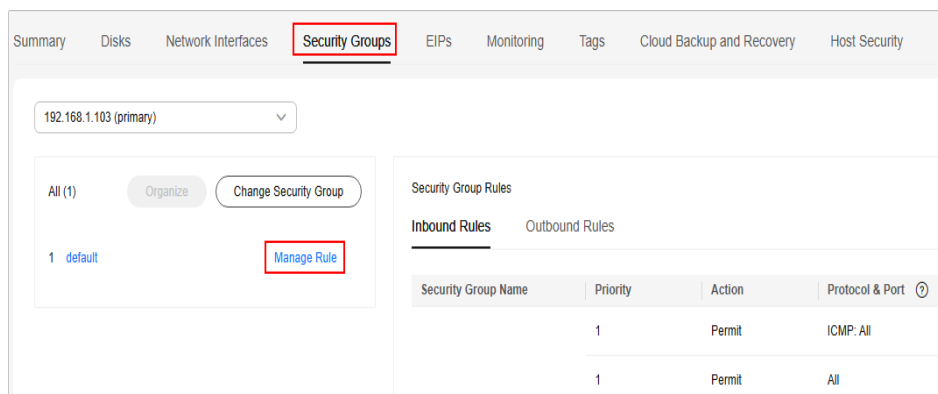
Summary Disks Network Interfaces Security Groups EIPs Monitoring Tags Cloud Backup and Recovery Host Security

192.168.1.103 (primary)

All (1) Organize Change Security Group

1 default Manage Rule

Security Group Rules

Inbound Rules Outbound Rules

| Security Group Name | Priority | Action | Protocol & Port ⑦ |
|---|---|---|---|
| | 1 | Permit | ICMP: All |
| | 1 | Permit | All |